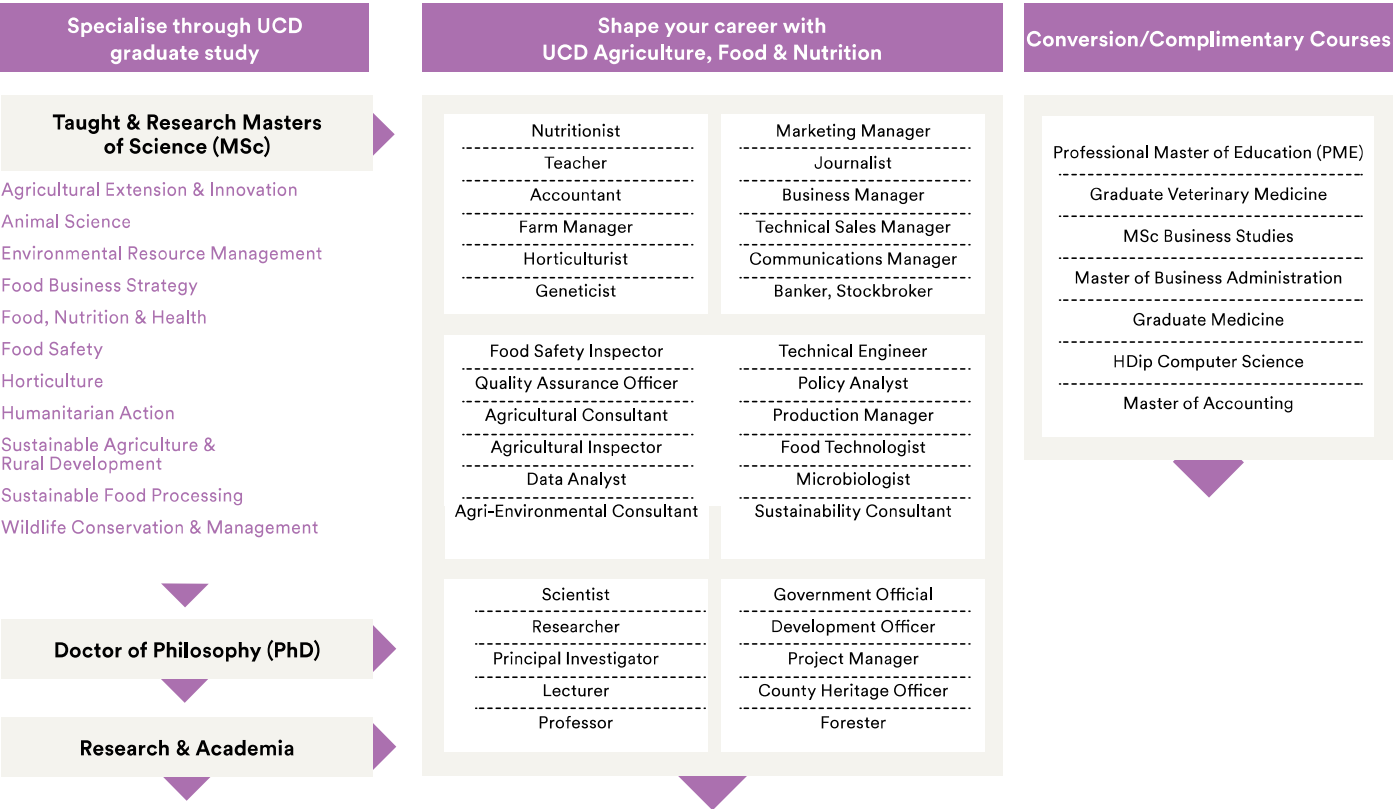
Specialise through UCD graduate study

Taught & Research Masters of Science (MSc)

Agricultural Extension & Innovation
Animal Science
Environmental Resource Management
Food Business Strategy
Food, Nutrition & Health
Food Safety
Horticulture
Humanitarian Action
Sustainable Agriculture & Rural Development
Sustainable Food Processing
Wildlife Conservation & Management

Doctor of Philosophy (PhD)

Research & Academia

Shape your career with UCD Agriculture, Food & Nutrition

Nutritionist
Teacher
Accountant
Farm Manager
Horticulturist
Geneticist

Marketing Manager
Journalist
Business Manager
Technical Sales Manager
Communications Manager
Banker, Stockbroker

Food Safety Inspector
Quality Assurance Officer
Agricultural Consultant
Agricultural Inspector
Data Analyst
Agri-Environmental Consultant

Technical Engineer
Policy Analyst
Production Manager
Food Technologist
Microbiologist
Sustainability Consultant

Scientist
Researcher
Principal Investigator
Lecturer
Professor

Government Official
Development Officer
Project Manager
County Heritage Officer
Forester

Conversion/Complimentary Courses

Professional Master of Education (PME)
Graduate Veterinary Medicine
MSc Business Studies
Master of Business Administration
Graduate Medicine
HDip Computer Science
Master of Accounting